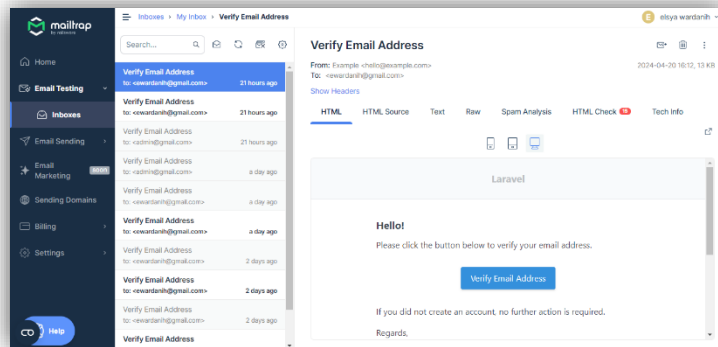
mailtrap by railsware

Home
Email Testing
Inboxes
Email Sending
Email Marketing soon
Sending Domains
Billing
Settings
Help

Inboxes / My Inbox / Verify Email Address
E elsya wardanih

Search...

Verify Email Address
to: <ewardanih@gmail.com> 21 hours ago

Verify Email Address
to: <ewardanih@gmail.com> 21 hours ago

Verify Email Address
to: <admin@gmail.com> 21 hours ago

Verify Email Address
to: <admin@gmail.com> a day ago

Verify Email Address
to: <ewardanih@gmail.com> a day ago

Verify Email Address
to: <ewardanih@gmail.com> a day ago

Verify Email Address
to: <ewardanih@gmail.com> 2 days ago

Verify Email Address
to: <ewardanih@gmail.com> 2 days ago

Verify Email Address
to: <ewardanih@gmail.com> 2 days ago

Verify Email Address

Verify Email Address
From: Example <hello@example.com>
To: <ewardanih@gmail.com>
2024-04-20 16:12, 13 KB
Show Headers

HTML HTML Source Text Raw Spam Analysis HTML Check 15 Tech Info

Laravel

Hello!
Please click the button below to verify your email address.

Verify Email Address

If you did not create an account, no further action is required.

Regards,